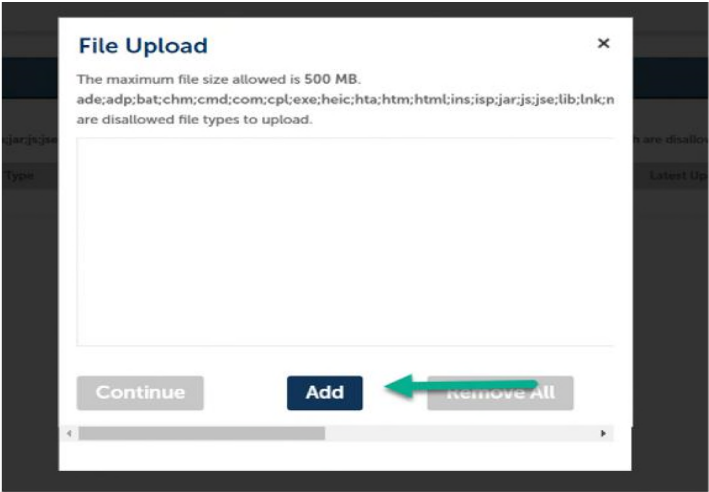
File Upload
×
The maximum file size allowed is 500 MB.
ade;adp;bat;chm;cmd;com;cpl;exe;heic;hta;htm;html;ins;isp;jar;js;jse;lib;lnk;n
are disallowed file types to upload.

;jar;js;jse
h are disallo
Type
Latest Up

Continue
Add
Remove All